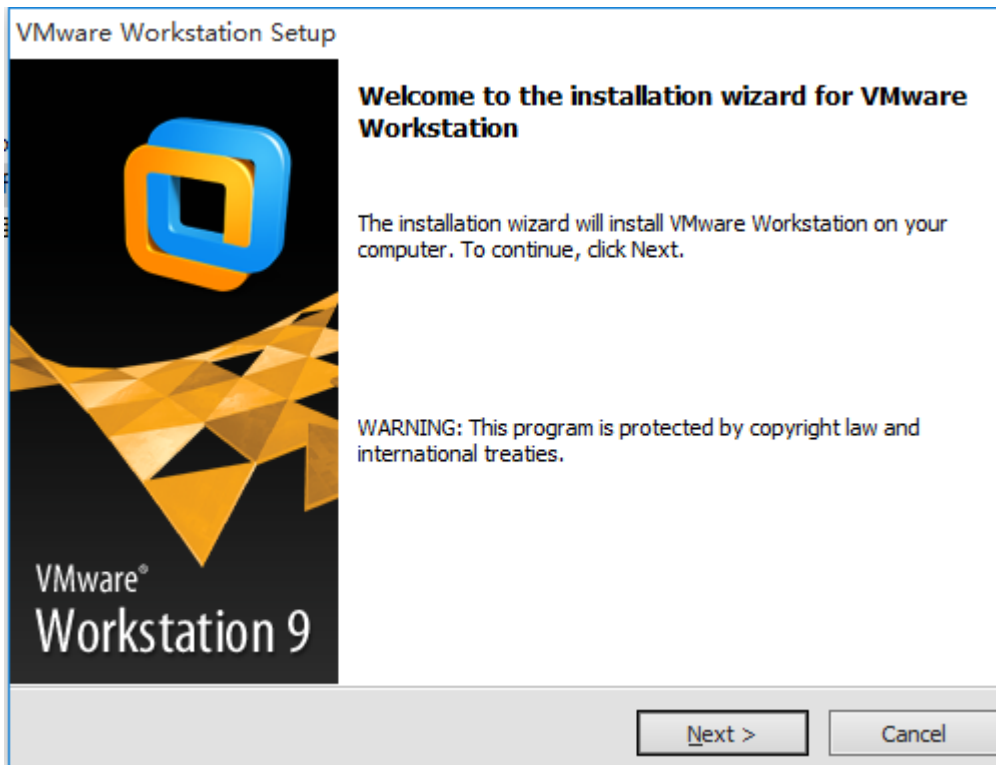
VMware Workstation Setup

VMware®
Workstation 9

Welcome to the installation wizard for VMware Workstation

The installation wizard will install VMware Workstation on your computer. To continue, click Next.

WARNING: This program is protected by copyright law and international treaties.

Next >

Cancel